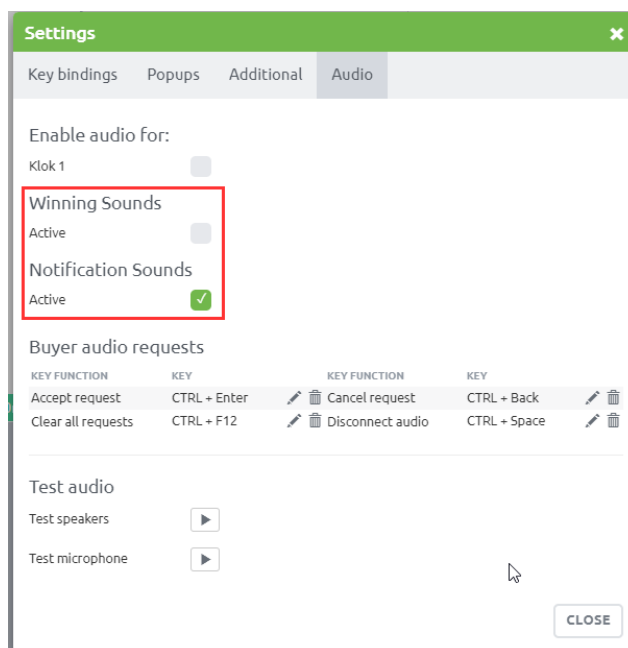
Settings

Key bindings Popups Additional Audio

Enable audio for:

Klok 1

Winning Sounds

Active

Notification Sounds

Active

Buyer audio requests

| KEY FUNCTION | KEY | KEY FUNCTION | KEY |
|---|---|---|---|
| Accept request | CTRL + Enter | Cancel request | CTRL + Back |
| Clear all requests | CTRL + F12 | Disconnect audio | CTRL + Space |

Test audio

Test speakers

Test microphone

CLOSE